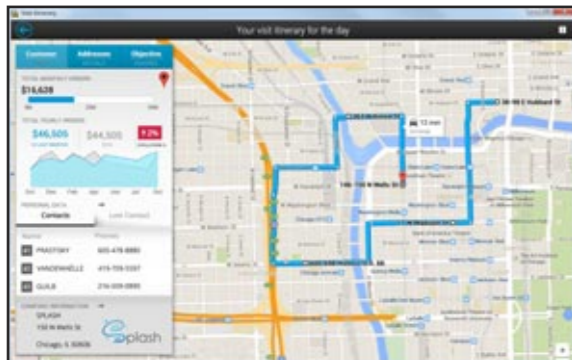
Your visit itinerary for the day

Customer
Addresses
Objective

TOTAL MONTHLY ORDERS
$16,628

TOTAL YEARLY ORDERS
$46,505
$44,505
7%

PERSONAL DATA
Contacts
Last Contact

PRASTOKY 605-478-8880
VANDEWALLE 419-705-5597
GUILB 216-309-0895

COMPANY INFORMATION
SPLASH
150 N Wells St
Chicago, IL 60606

splash

12 min

150-158 N Wells St